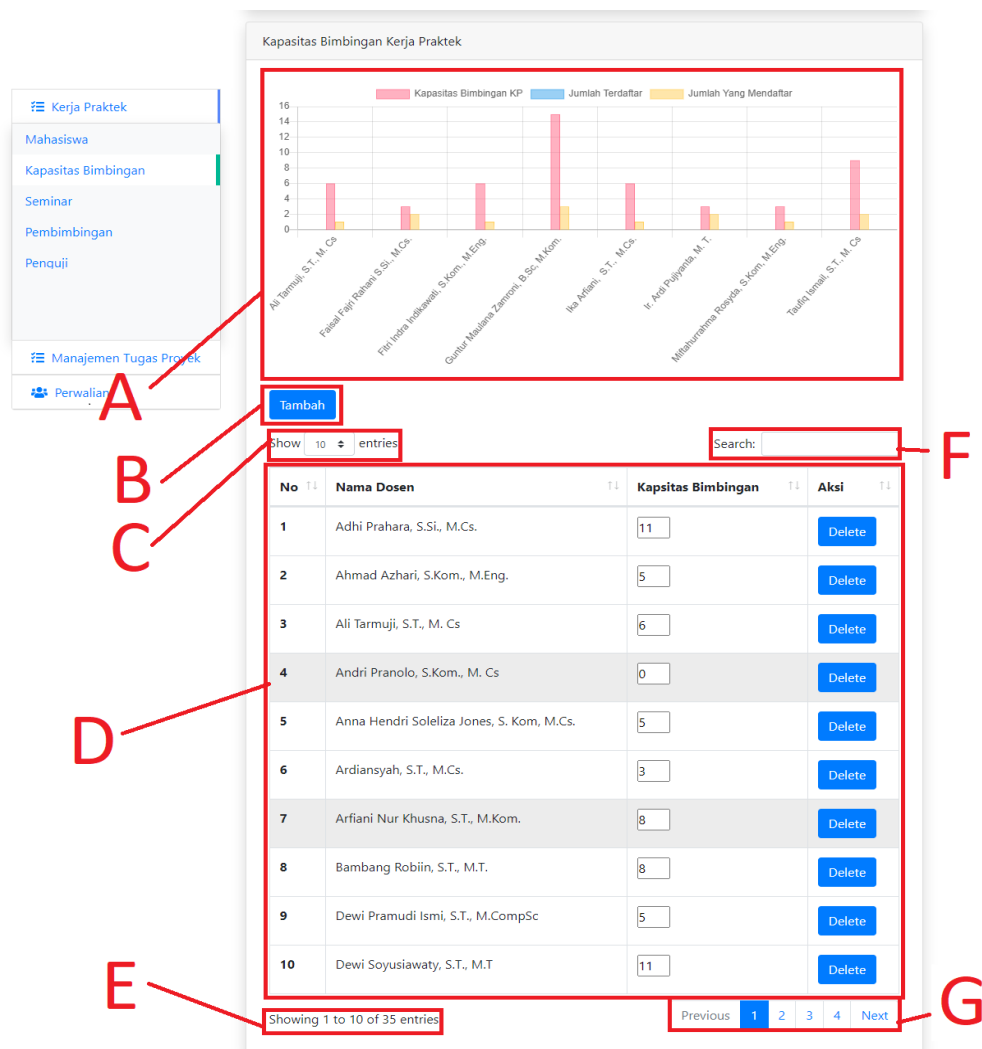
Kerja Praktek
Mahasiswa
Kapasitas Bimbingan
Seminar
Pembimbingan
Penguji
Manajemen Tugas Proyek
Perwalian

Kapasitas Bimbingan Kerja Praktek

Kapasitas Bimbingan KP | Jumlah Terdaftar | Jumlah Yang Mendaftar

16
14
12
10
8
6
4
2
0

Ali Tarmuji, S.T., M. Cs
Faisal Fajri Rahani S.Si., M.Cs.
Fitri Indra Indikawati, S.Kom., M.Eng.
Guntur Maulana Zamroni, B.Sc, M.Kom.
Ika Arfiani, S.T., M.Cs.
Ir. Ardi Pujiyanta, M. T.
Miftahurrahma Rosyda, S.Kom, M.Eng.
Taufiq Ismail, S.T., M. Cs

A

Tambah

B

Show 10 entries

C

Search:

F

| No | Nama Dosen | Kapsitas Bimbingan | Aksi |
|---|---|---|---|
| 1 | Adhi Prahara, S.Si., M.Cs. | 11 | Delete |
| 2 | Ahmad Azhari, S.Kom., M.Eng. | 5 | Delete |
| 3 | Ali Tarmuji, S.T., M. Cs | 6 | Delete |
| 4 | Andri Pranolo, S.Kom., M. Cs | 0 | Delete |
| 5 | Anna Hendri Soleliza Jones, S. Kom, M.Cs. | 5 | Delete |
| 6 | Ardiansyah, S.T., M.Cs. | 3 | Delete |
| 7 | Arfiani Nur Khusna, S.T., M.Kom. | 8 | Delete |
| 8 | Bambang Robiin, S.T., M.T. | 8 | Delete |
| 9 | Dewi Pramudi Ismi, S.T., M.CompSc | 5 | Delete |
| 10 | Dewi Soyusiawaty, S.T., M.T | 11 | Delete |

D

E

Showing 1 to 10 of 35 entries

Previous 1 2 3 4 Next

G